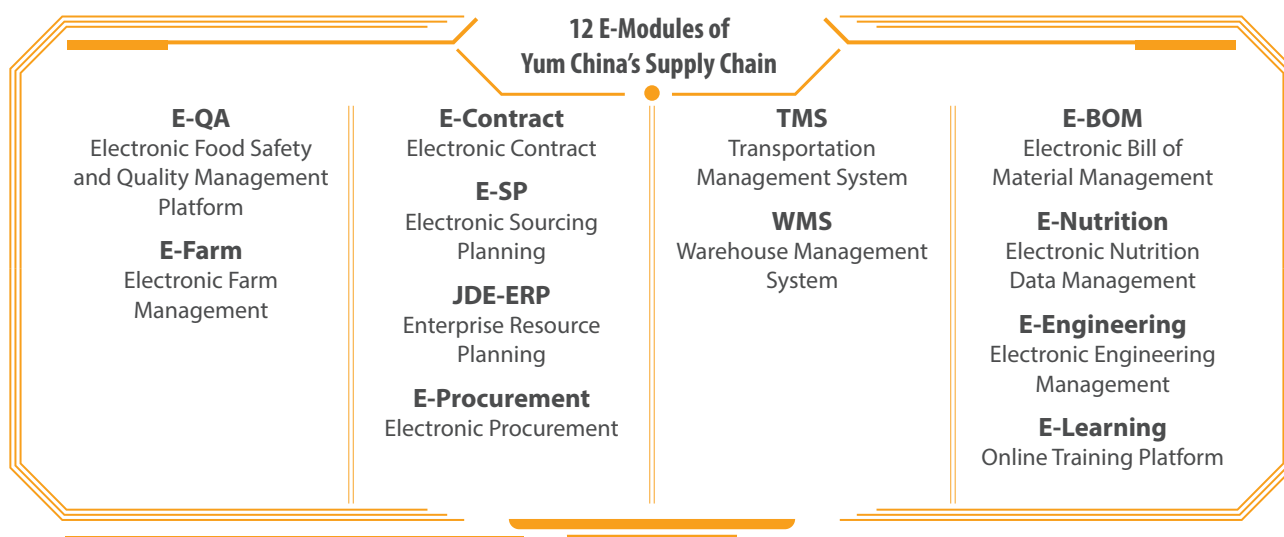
12 E-Modules of Yum China's Supply Chain

E-QA
Electronic Food Safety and Quality Management Platform

E-Farm
Electronic Farm Management

E-Contract
Electronic Contract

E-SP
Electronic Sourcing Planning

JDE-ERP
Enterprise Resource Planning

E-Procurement
Electronic Procurement

TMS
Transportation Management System

WMS
Warehouse Management System

E-BOM
Electronic Bill of Material Management

E-Nutrition
Electronic Nutrition Data Management

E-Engineering
Electronic Engineering Management

E-Learning
Online Training Platform